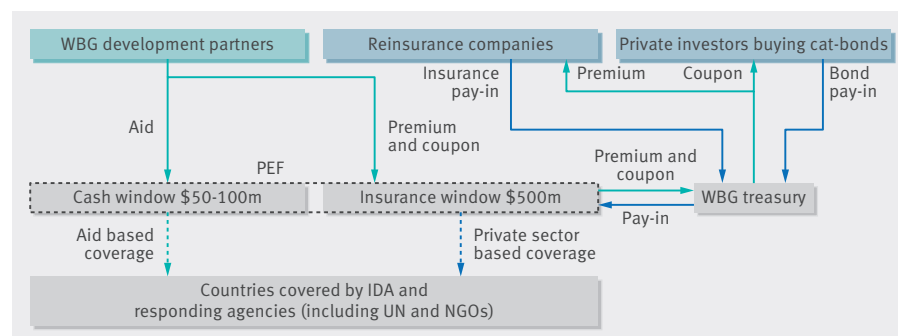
WBG development partners

Reinsurance companies

Private investors buying cat-bonds

Insurance pay-in

Premium

Coupon

Bond pay-in

Aid

Premium and coupon

PEF

Premium and coupon

Cash window $50-100m

Insurance window $500m

WBG treasury

Pay-in

Aid based coverage

Private sector based coverage

Countries covered by IDA and responding agencies (including UN and NGOs)